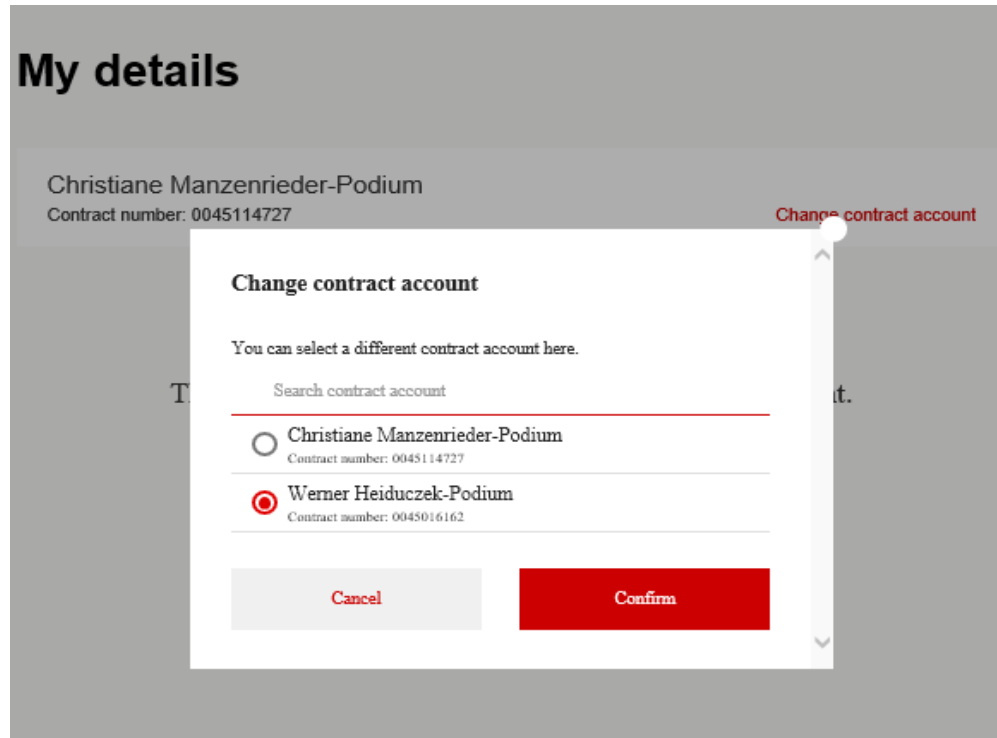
My details

Christiane Manzenrieder-Podium
Contract number: 0045114727

Change contract account

T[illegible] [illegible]t.

Change contract account

You can select a different contract account here.

Search contract account

Christiane Manzenrieder-Podium
Contract number: 0045114727

Werner Heiduczek-Podium
Contract number: 0045016162

Cancel

Confirm